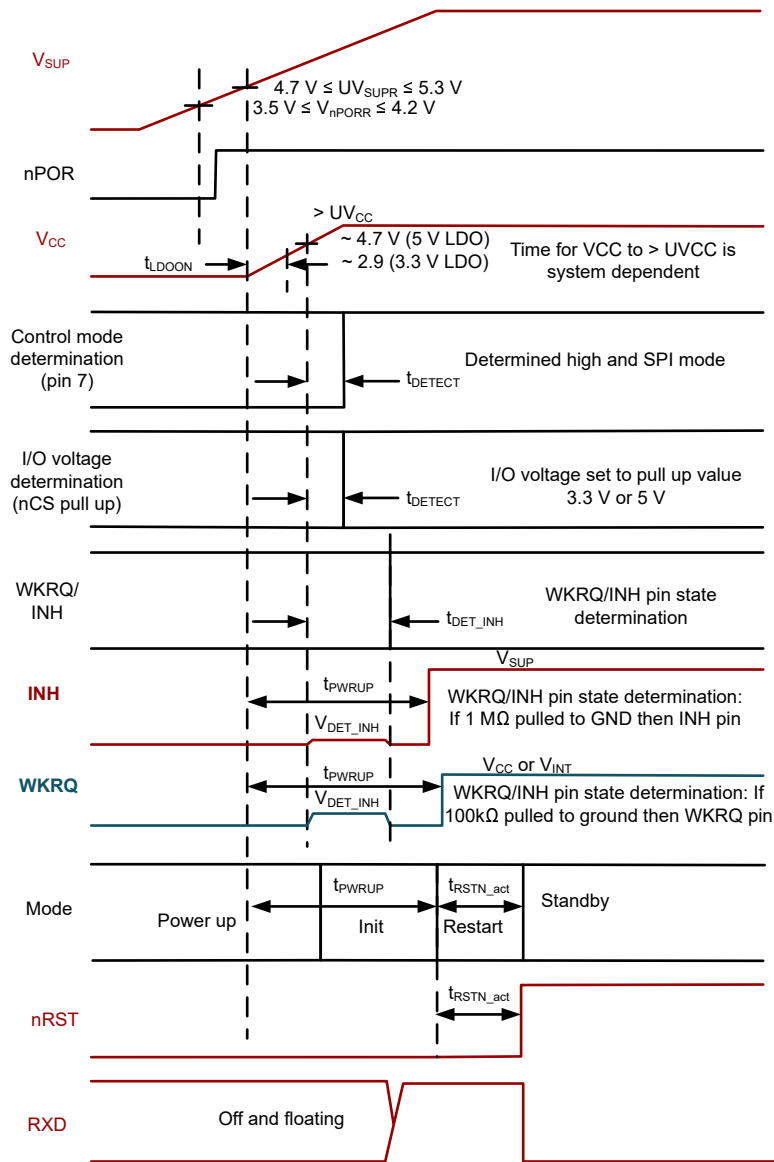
$V_{SUP}$

4.7 V ≤ $UV_{SUPR}$ ≤ 5.3 V
3.5 V ≤ $V_{nPORR}$ ≤ 4.2 V

nPOR

$V_{CC}$

> $UV_{CC}$

~ 4.7 V (5 V LDO)
~ 2.9 (3.3 V LDO)

$t_{LDOON}$

Time for VCC to > UVCC is system dependent

Control mode determination (pin 7)

$t_{DETECT}$

Determined high and SPI mode

I/O voltage determination (nCS pull up)

$t_{DETECT}$

I/O voltage set to pull up value 3.3 V or 5 V

WKRQ/ INH

$t_{DET\_INH}$

WKRQ/INH pin state determination

INH

$V_{SUP}$

$t_{PWRUP}$

$V_{DET\_INH}$

WKRQ/INH pin state determination: If 1 MΩ pulled to GND then INH pin

WKRQ

$t_{PWRUP}$

$V_{CC}$ or $V_{INT}$

$V_{DET\_INH}$

WKRQ/INH pin state determination: If 100kΩ pulled to ground then WKRQ pin

Mode

Power up

$t_{PWRUP}$

Init

$t_{RSTN\_act}$

Restart

Standby

nRST

$t_{RSTN\_act}$

RXD

Off and floating